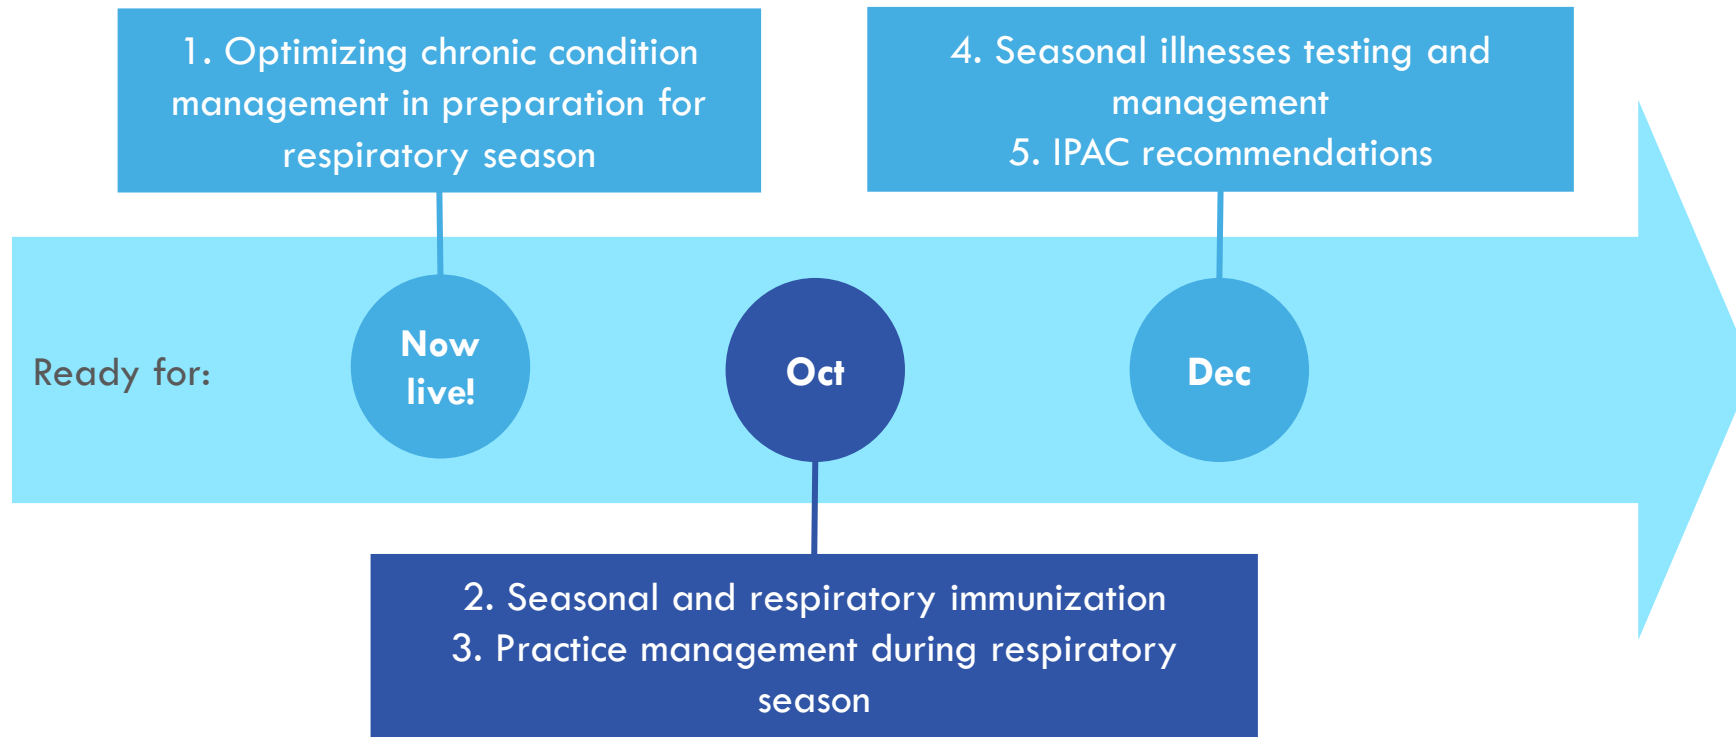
1. Optimizing chronic condition management in preparation for respiratory season

4. Seasonal illnesses testing and management
5. IPAC recommendations

Ready for:

Now live!

Oct

Dec

2. Seasonal and respiratory immunization
3. Practice management during respiratory season